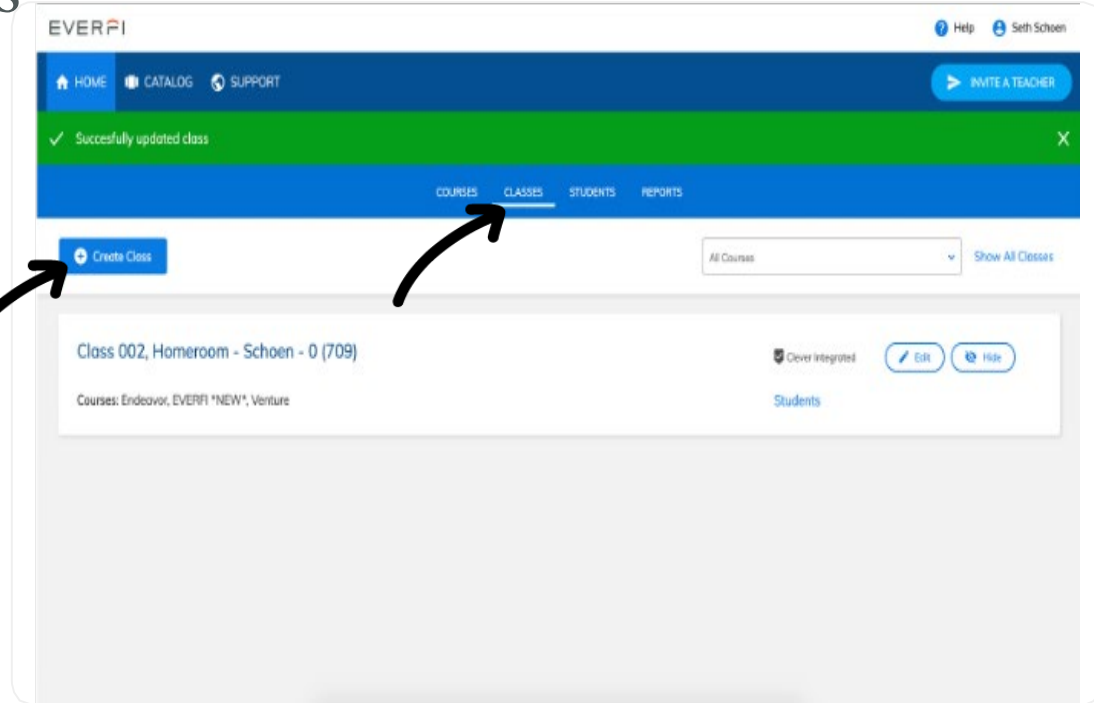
EVERFI

Help Seth Schoen

HOME CATALOG SUPPORT

INVITE A TEACHER

Succesfully updated class

X

COURSES CLASSES STUDENTS REPORTS

Create Class

All Courses

Show All Classes

Class 002, Homeroom - Schoen - 0 (709)

Clever Integrated

Edit

Hide

Courses: Endeavor, EVERFI *NEW*, Venture

Students